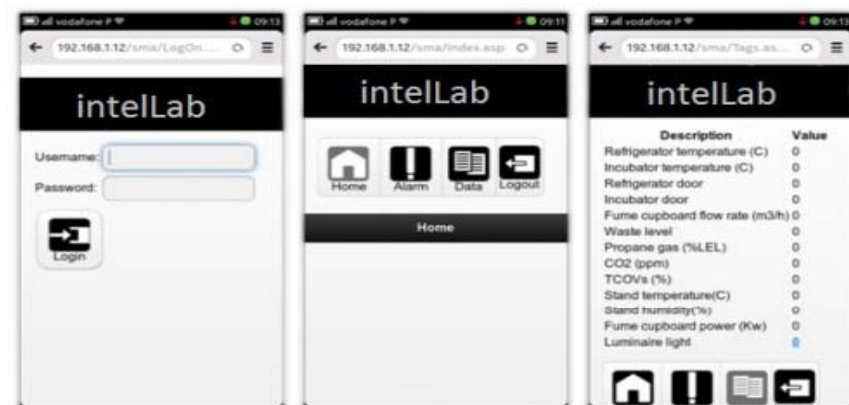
vodafone P 09:13

192.168.1.12/sma/LogOn...

intelLab

Username:

Password:

Login

vodafone P 09:13

192.168.1.12/sma/index.asp

intelLab

Home Alarm Data Logout

Home

vodafone P 09:13

192.168.1.12/sma/Tags.as...

intelLab

| Description | Value |
|---|---|
| Refrigerator temperature (C) | 0 |
| Incubator temperature (C) | 0 |
| Refrigerator door | 0 |
| Incubator door | 0 |
| Fume cupboard flow rate (m3/h) | 0 |
| Waste level | 0 |
| Propane gas (%LEL) | 0 |
| CO2 (ppm) | 0 |
| TCOVs (%) | 0 |
| Stand temperature(C) | 0 |
| Stand humidity(%) | 0 |
| Fume cupboard power (Kw) | 0 |
| Luminaire light | 0 |